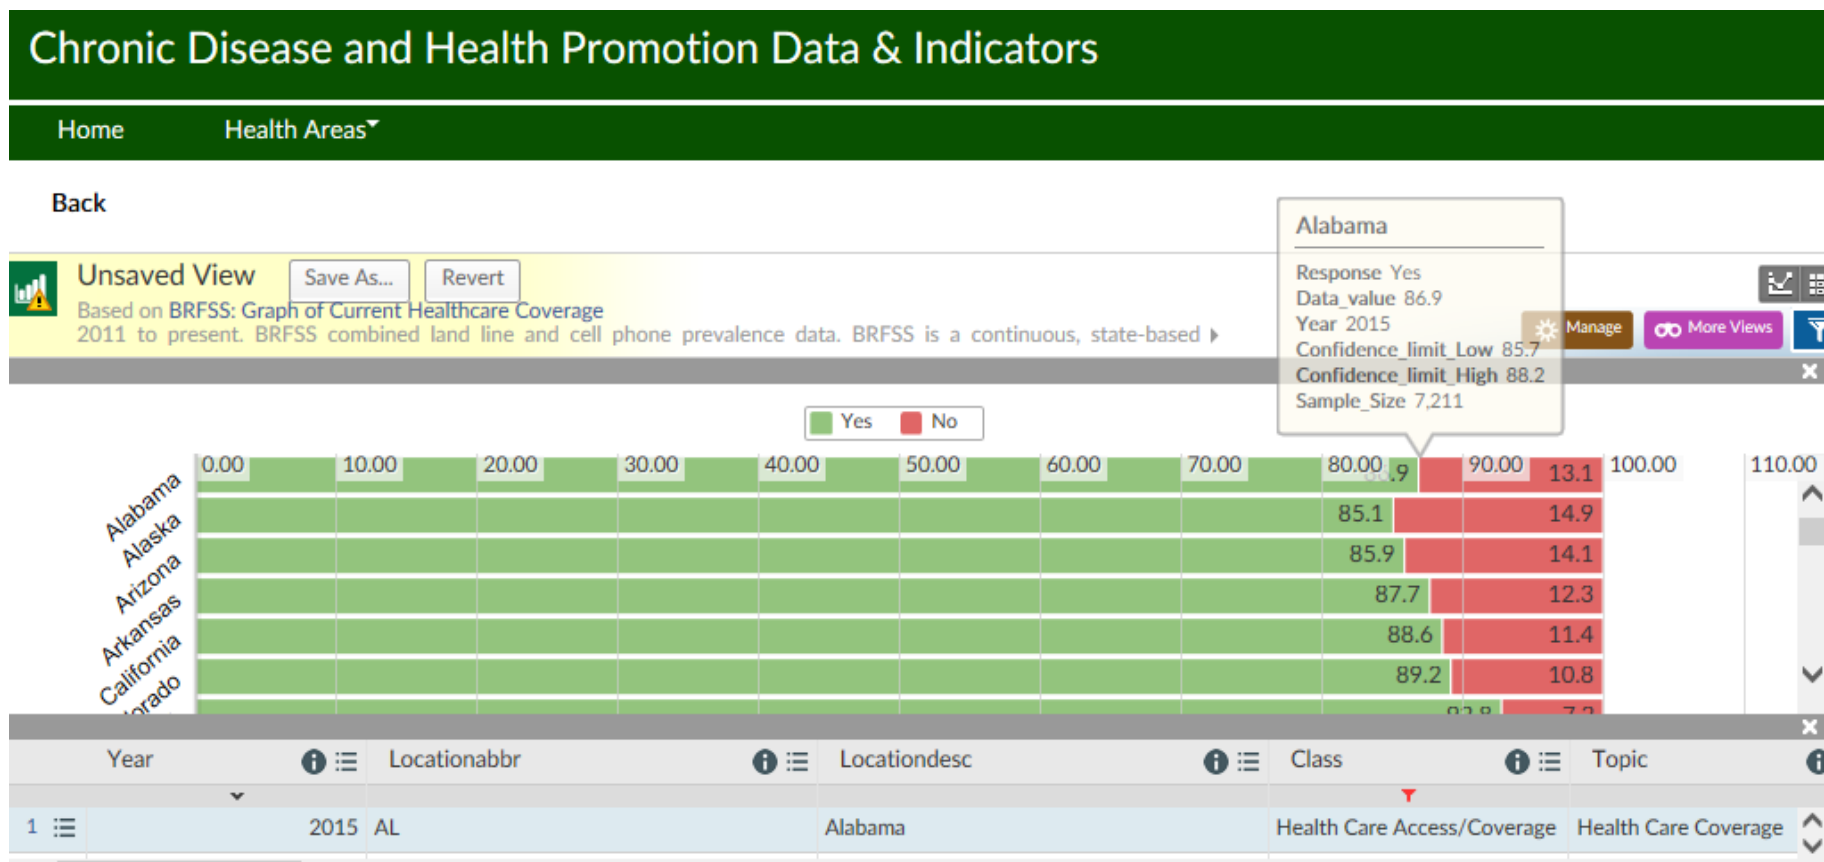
Chronic Disease and Health Promotion Data & Indicators

Home Health Areas

Back

Unsaved View Save As... Revert

Based on BRFSS: Graph of Current Healthcare Coverage

2011 to present. BRFSS combined land line and cell phone prevalence data. BRFSS is a continuous, state-based

Alabama

Response Yes
Data_value 86.9
Year 2015
Confidence_limit_Low 85.7
Confidence_limit_High 88.2
Sample_Size 7,211

Manage More Views

Yes No

0.00 10.00 20.00 30.00 40.00 50.00 60.00 70.00 80.00 90.00 100.00 110.00

Alabama
Alaska
Arizona
Arkansas
California
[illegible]rado

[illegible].9 13.1
85.1 14.9
85.9 14.1
87.7 12.3
88.6 11.4
89.2 10.8
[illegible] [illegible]

| Year | Locationabbr | Locationdesc | Class | Topic |
|---|---|---|---|---|
| 1 2015 | AL | Alabama | Health Care Access/Coverage | Health Care Coverage |